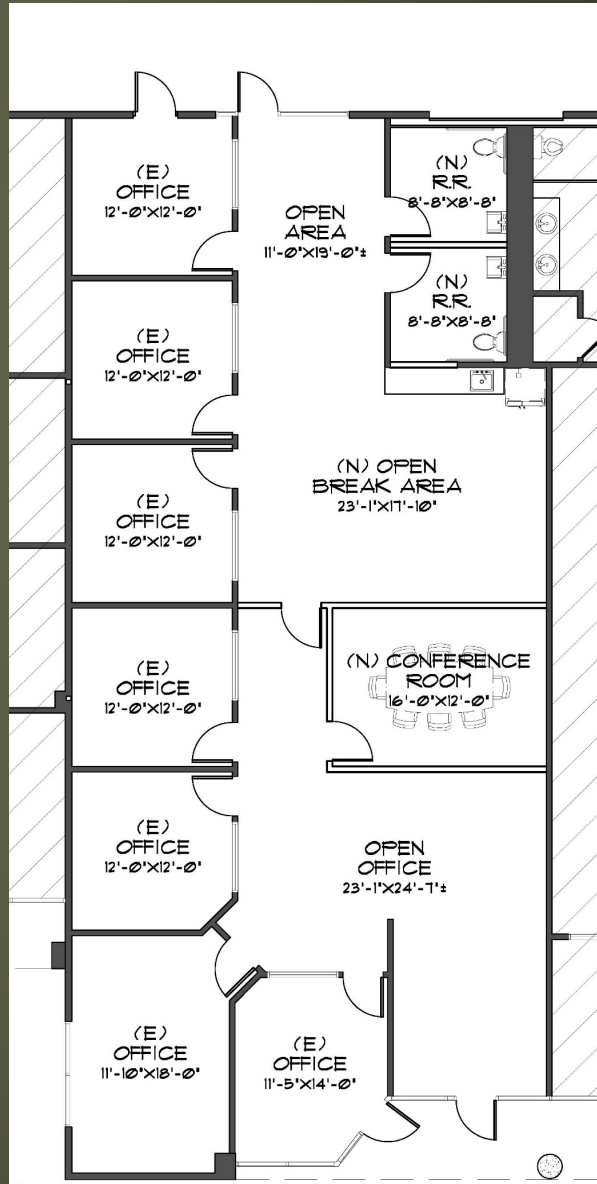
(E)
OFFICE
12'-0"X12'-0"

OPEN
AREA
11'-0"X19'-0"±

(N)
R.R.
8'-8"X8'-8"

(N)
R.R.
8'-8"X8'-8"

(E)
OFFICE
12'-0"X12'-0"

(N) OPEN
BREAK AREA
23'-1"X17'-10"

(E)
OFFICE
12'-0"X12'-0"

(E)
OFFICE
12'-0"X12'-0"

(N) CONFERENCE
ROOM
16'-0"X12'-0"

(E)
OFFICE
12'-0"X12'-0"

OPEN
OFFICE
23'-1"X24'-7"±

(E)
OFFICE
11'-10"X18'-0"

(E)
OFFICE
11'-5"X14'-0"